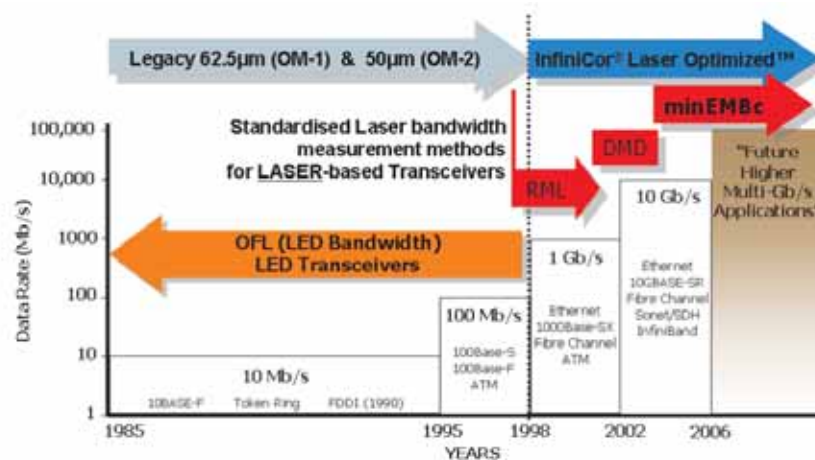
Legacy 62.5µm (OM-1) & 50µm (OM-2)

InfiniCor® Laser Optimized™

minEMBc

Standardised Laser bandwidth measurement methods for LASER-based Transceivers

DMD

RML

"Future Higher Multi-Gb/s Applications"

100,000
10,000
1000
100
10
1

Data Rate (Mb/s)

OFL (LED Bandwidth) LED Transceivers

10 Gb/s

Ethernet 10GBASE-SR Fibre Channel Sonet/SDH InfiniBand

1 Gb/s

Ethernet 1000Base-SX Fibre Channel ATM

100 Mb/s

100Base-S 100Base-F ATM

10 Mb/s

10BASE-F Token Ring FDDI (1990)

1985 1995 1998 2002 2006

YEARS